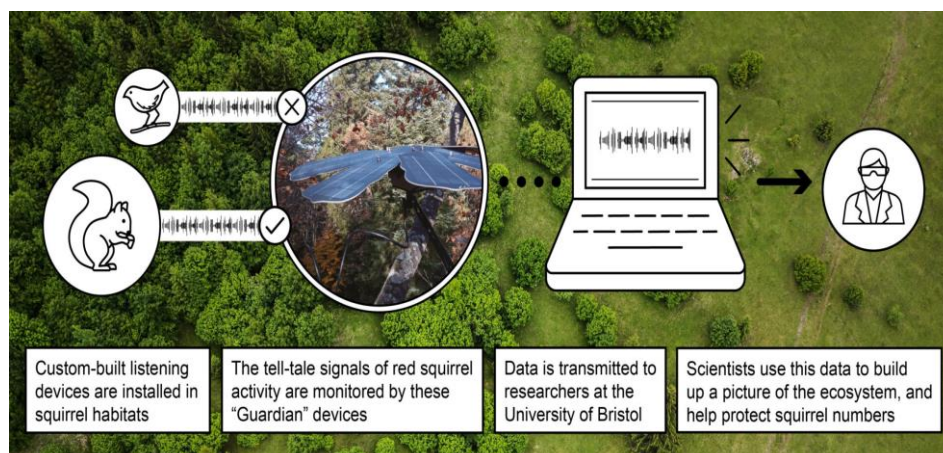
Custom-built listening devices are installed in squirrel habitats

The tell-tale signals of red squirrel activity are monitored by these "Guardian" devices

Data is transmitted to researchers at the University of Bristol

Scientists use this data to build up a picture of the ecosystem, and help protect squirrel numbers